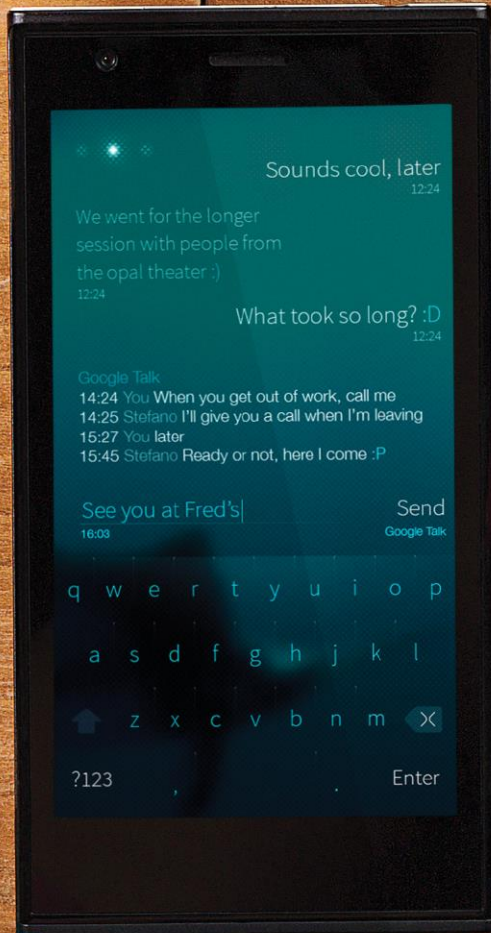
Sounds cool, later
12:24

We went for the longer session with people from the opal theater :)
12:24

What took so long? :D
12:24

Google Talk
14:24 You When you get out of work, call me
14:25 Stefano I'll give you a call when I'm leaving
15:27 You later
15:45 Stefano Ready or not, here I come :P

See you at Fred's
16:03
Send
Google Talk

q w e r t y u i o p
a s d f g h j k l
z x c v b n m
?123 , . Enter